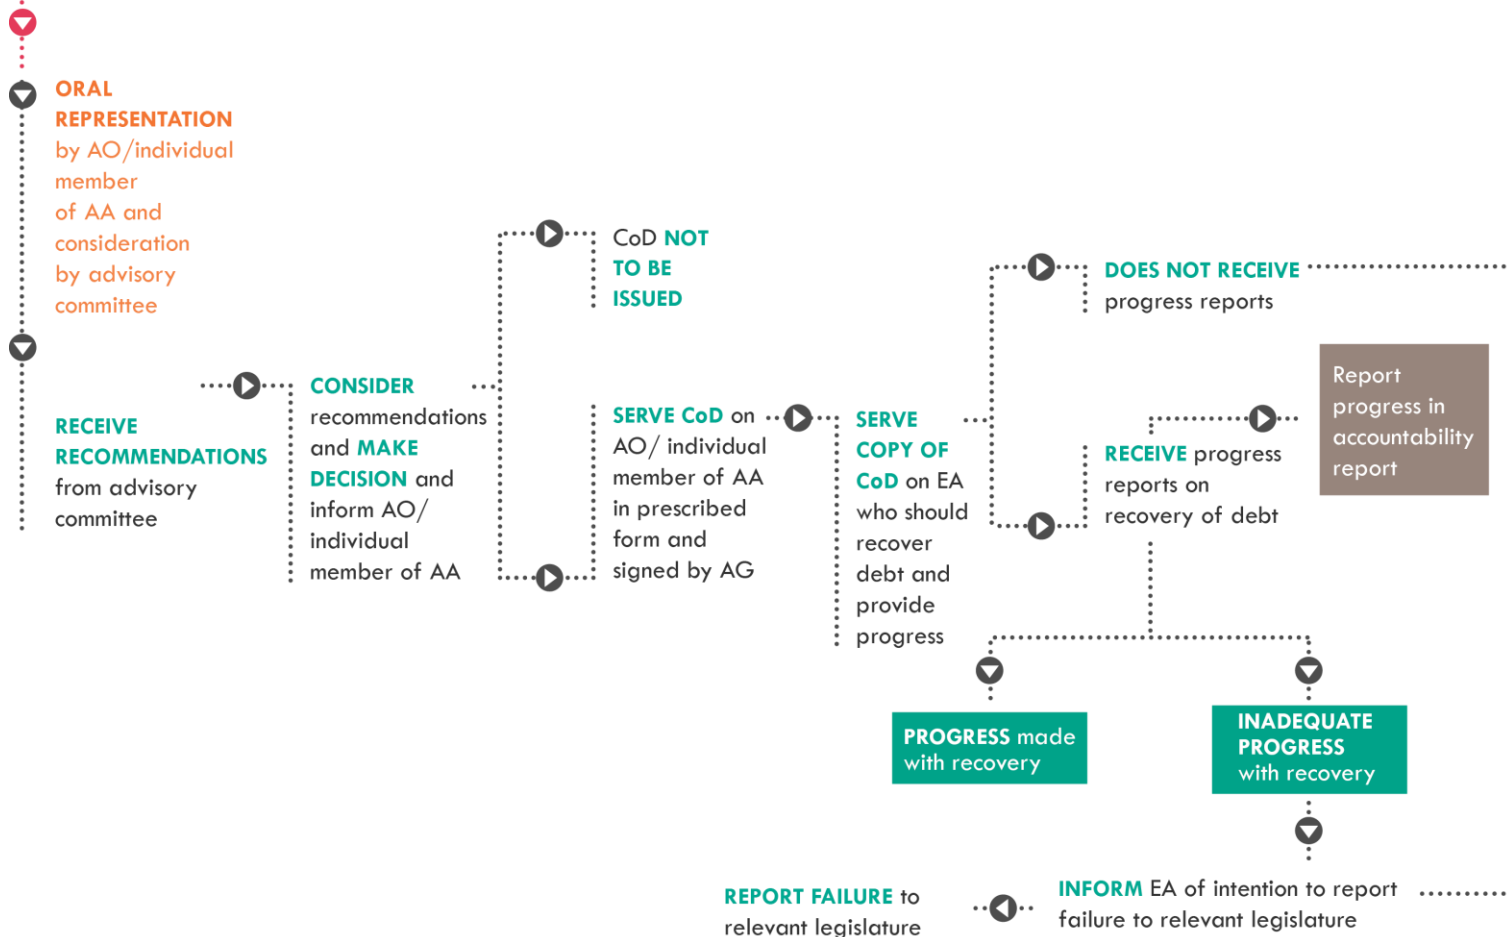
ORAL REPRESENTATION by AO/individual member of AA and consideration by advisory committee

RECEIVE RECOMMENDATIONS from advisory committee

CONSIDER recommendations and MAKE DECISION and inform AO/ individual member of AA

CoD NOT TO BE ISSUED

SERVE CoD on AO/ individual member of AA in prescribed form and signed by AG

SERVE COPY OF CoD on EA who should recover debt and provide progress

DOES NOT RECEIVE progress reports

Report progress in accountability report

RECEIVE progress reports on recovery of debt

PROGRESS made with recovery

INADEQUATE PROGRESS with recovery

REPORT FAILURE to relevant legislature

INFORM EA of intention to report failure to relevant legislature